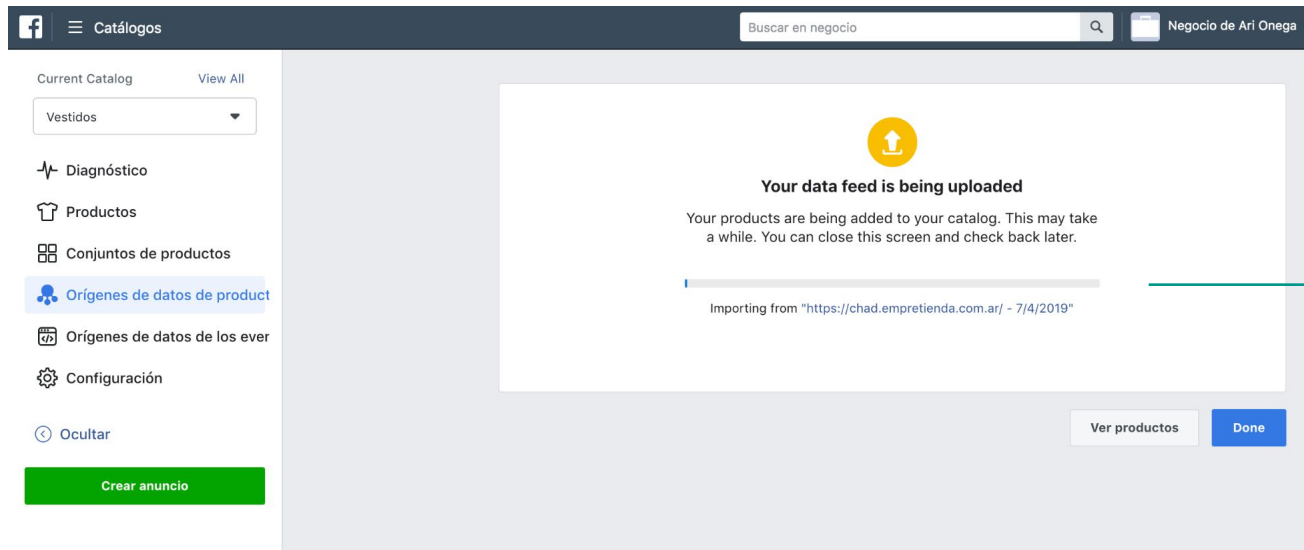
Catálogos

Buscar en negocio

Negocio de Ari Onega

Current Catalog View All

Vestidos

Diagnóstico

Productos

Conjuntos de productos

Orígenes de datos de product

Orígenes de datos de los ever

Configuración

Ocultar

Crear anuncio

Your data feed is being uploaded

Your products are being added to your catalog. This may take a while. You can close this screen and check back later.

Importing from "https://chad.empretienda.com.ar/ - 7/4/2019"

Ver productos

Done